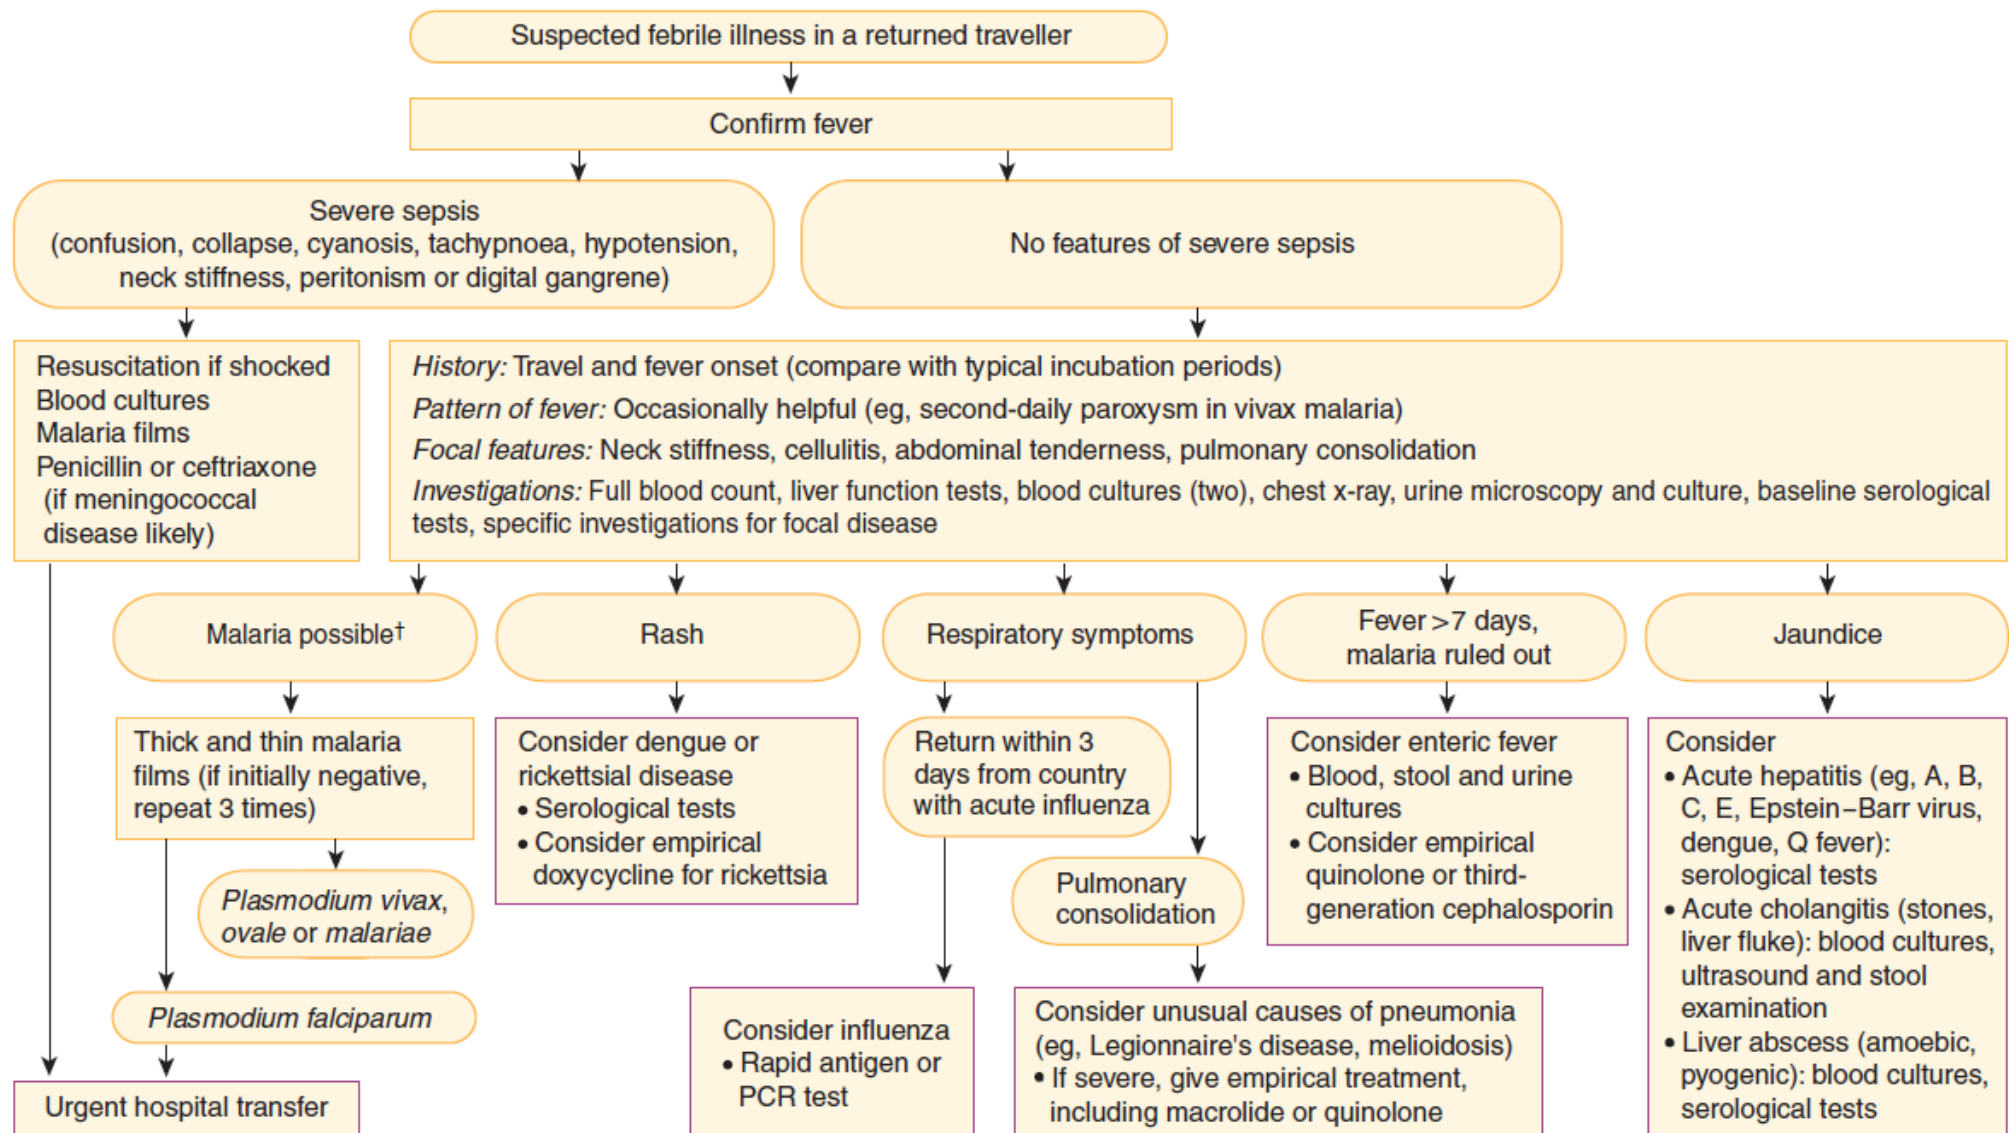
Suspected febrile illness in a returned traveller

Confirm fever

Severe sepsis (confusion, collapse, cyanosis, tachypnoea, hypotension, neck stiffness, peritonism or digital gangrene)

No features of severe sepsis

Resuscitation if shocked
Blood cultures
Malaria films
Penicillin or ceftriaxone (if meningococcal disease likely)

History: Travel and fever onset (compare with typical incubation periods)
Pattern of fever: Occasionally helpful (eg, second-daily paroxysm in vivax malaria)
Focal features: Neck stiffness, cellulitis, abdominal tenderness, pulmonary consolidation
Investigations: Full blood count, liver function tests, blood cultures (two), chest x-ray, urine microscopy and culture, baseline serological tests, specific investigations for focal disease

Malaria possible†

Thick and thin malaria films (if initially negative, repeat 3 times)

Plasmodium vivax, ovale or malariae

Plasmodium falciparum

Urgent hospital transfer

Rash

Consider dengue or rickettsial disease
• Serological tests
• Consider empirical doxycycline for rickettsia

Respiratory symptoms

Return within 3 days from country with acute influenza

Consider influenza
• Rapid antigen or PCR test

Pulmonary consolidation

Consider unusual causes of pneumonia (eg, Legionnaire's disease, melioidosis)
• If severe, give empirical treatment, including macrolide or quinolone

Fever >7 days, malaria ruled out

Consider enteric fever
• Blood, stool and urine cultures
• Consider empirical quinolone or third-generation cephalosporin

Jaundice

Consider
• Acute hepatitis (eg, A, B, C, E, Epstein–Barr virus, dengue, Q fever): serological tests
• Acute cholangitis (stones, liver fluke): blood cultures, ultrasound and stool examination
• Liver abscess (amoebic, pyogenic): blood cultures, serological tests